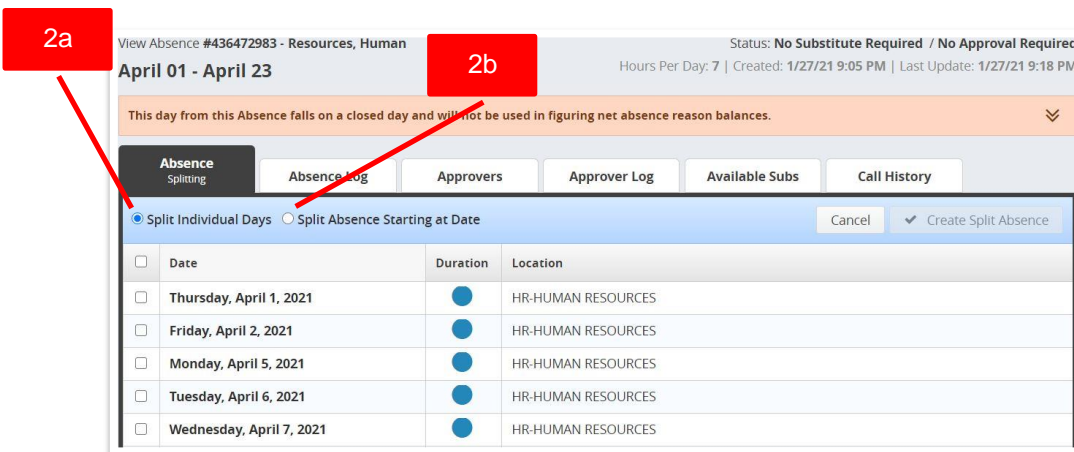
2a

View Absence #436472983 - Resources, Human

April 01 - April 23

2b

Status: No Substitute Required / No Approval Required

Hours Per Day: 7 | Created: 1/27/21 9:05 PM | Last Update: 1/27/21 9:18 PM

This day from this Absence falls on a closed day and will not be used in figuring net absence reason balances.

Absence
Splitting

Absence Log

Approvers

Approver Log

Available Subs

Call History

Split Individual Days Split Absence Starting at Date

Cancel

Create Split Absence

| | Date | Duration | Location |
|---|---|---|---|
| | Thursday, April 1, 2021 | | HR-HUMAN RESOURCES |
| | Friday, April 2, 2021 | | HR-HUMAN RESOURCES |
| | Monday, April 5, 2021 | | HR-HUMAN RESOURCES |
| | Tuesday, April 6, 2021 | | HR-HUMAN RESOURCES |
| | Wednesday, April 7, 2021 | | HR-HUMAN RESOURCES |